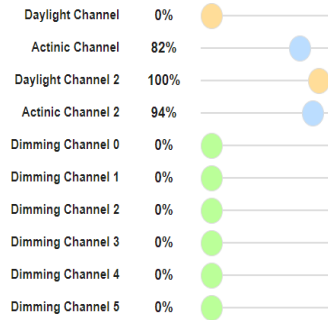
Daylight Channel 0%
Actinic Channel 82%
Daylight Channel 2 100%
Actinic Channel 2 94%
Dimming Channel 0 0%
Dimming Channel 1 0%
Dimming Channel 2 0%
Dimming Channel 3 0%
Dimming Channel 4 0%
Dimming Channel 5 0%